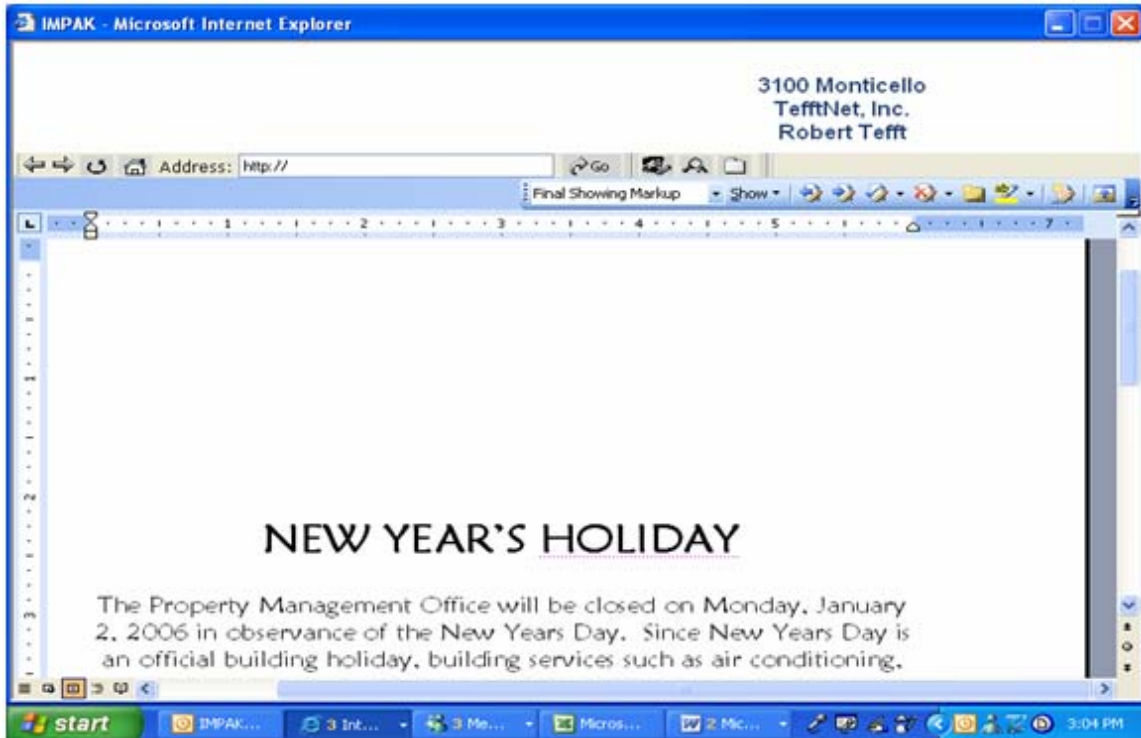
IMPAK - Microsoft Internet Explorer

3100 Monticello
TefftNet, Inc.
Robert Tefft

Address: http://

Go

Final Showing Markup

Show

NEW YEAR'S HOLIDAY

The Property Management Office will be closed on Monday, January 2, 2006 in observance of the New Years Day. Since New Years Day is an official building holiday, building services such as air conditioning,

start IMPAK... 3 Int... 3 Me... Micros... 2 Mic... 3:04 PM